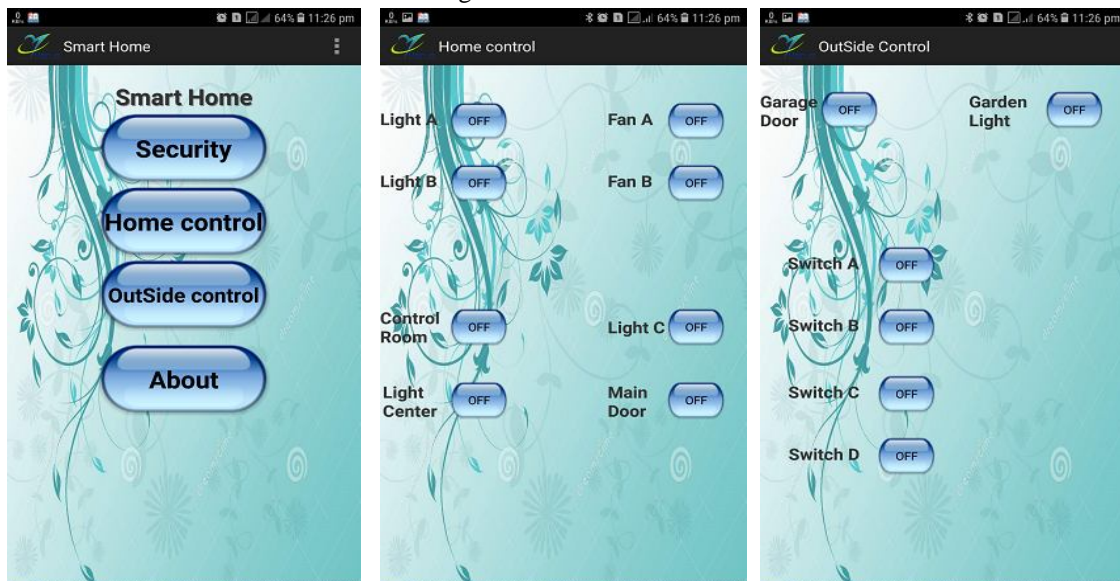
64% 11:26 pm

Smart Home

Smart Home

Security

Home control

OutSide control

About

64% 11:26 pm

Home control

Light A OFF

Fan A OFF

Light B OFF

Fan B OFF

Control Room OFF

Light C OFF

Light Center OFF

Main Door OFF

64% 11:26 pm

OutSide Control

Garage Door OFF

Garden Light OFF

Switch A OFF

Switch B OFF

Switch C OFF

Switch D OFF